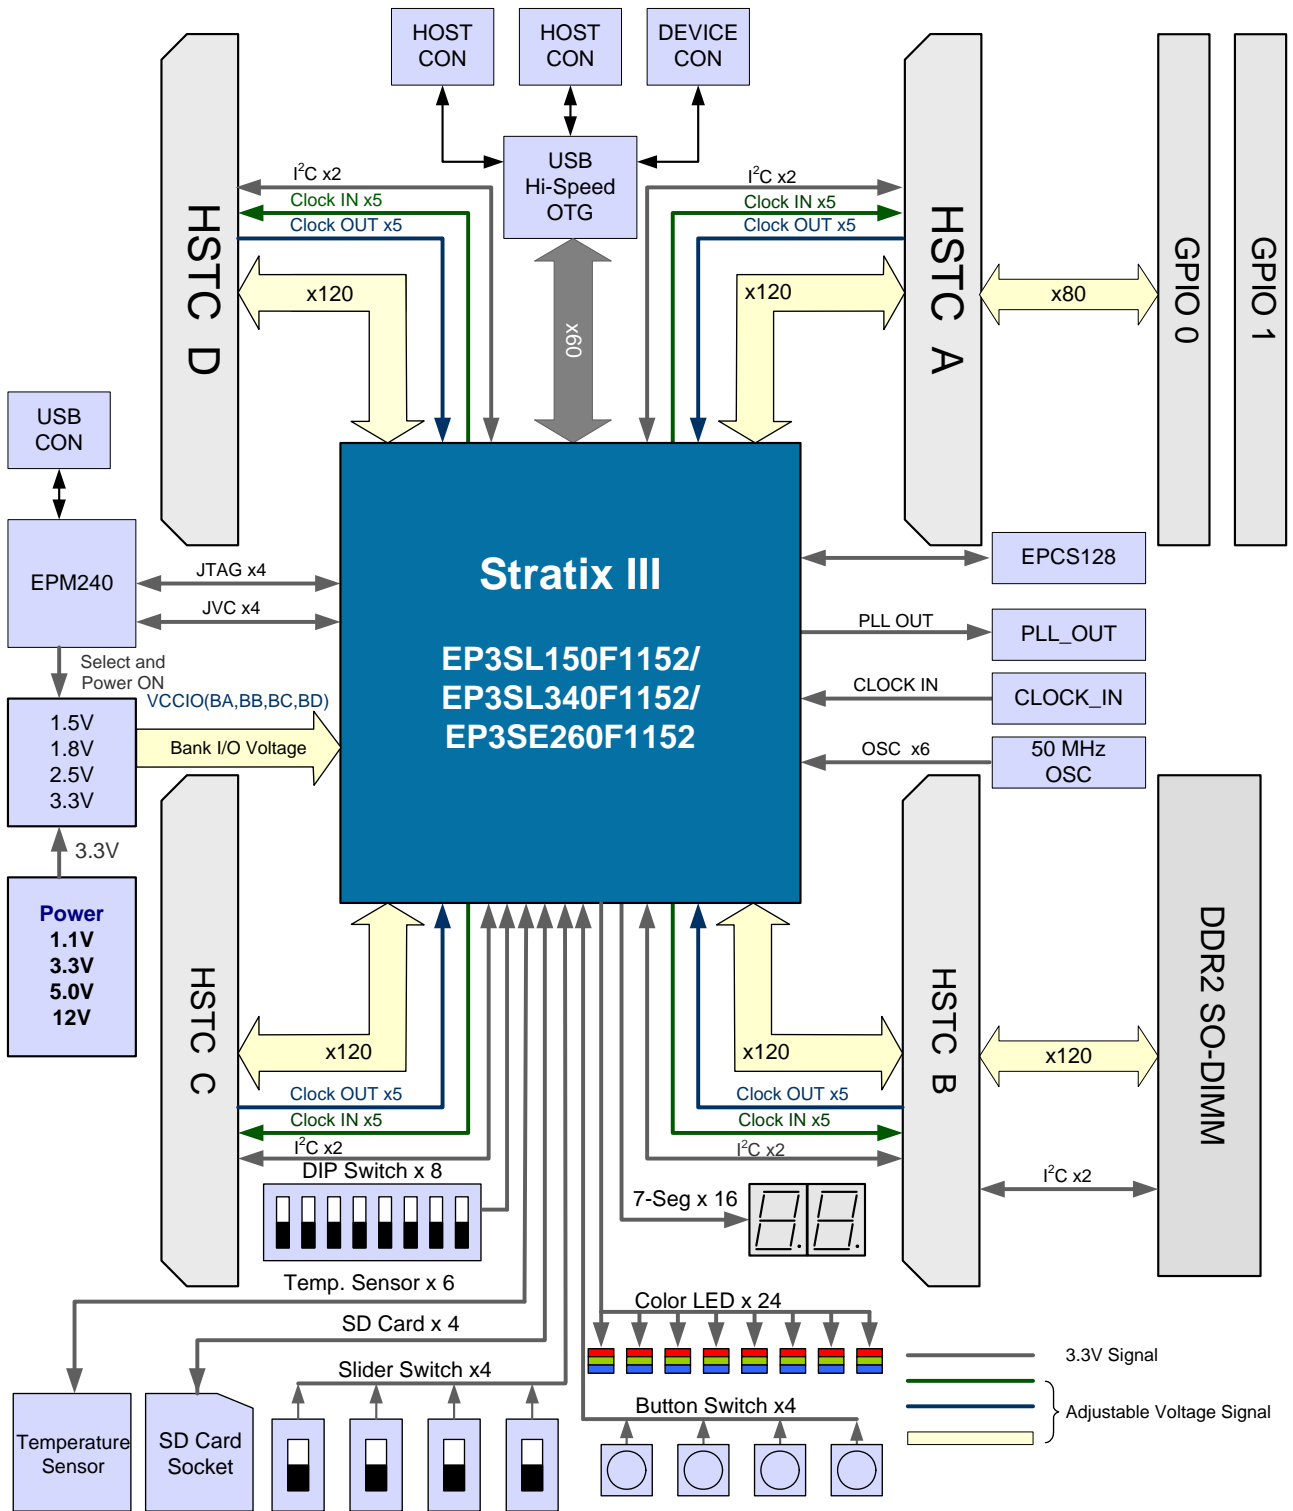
HOST CON

HOST CON

DEVICE CON

USB Hi-Speed OTG

HSTC D

HSTC A

GPIO 0

GPIO 1

$I^2C$ x2
Clock IN x5
Clock OUT x5

$I^2C$ x2
Clock IN x5
Clock OUT x5

x120

x60

x120

x80

USB CON

EPM240

JTAG x4

JVC x4

Select and Power ON

VCCIO(BA,BB,BC,BD)

1.5V
1.8V
2.5V
3.3V

Bank I/O Voltage

3.3V

Power
1.1V
3.3V
5.0V
12V

Stratix III

EP3SL150F1152/
EP3SL340F1152/
EP3SE260F1152

EPCS128

PLL OUT

PLL_OUT

CLOCK IN

CLOCK_IN

OSC x6

50 MHz OSC

HSTC C

HSTC B

DDR2 SO-DIMM

x120

x120

x120

Clock OUT x5
Clock IN x5
$I^2C$ x2

Clock OUT x5
Clock IN x5
$I^2C$ x2

$I^2C$ x2

DIP Switch x 8

7-Seg x 16

Temp. Sensor x 6

Color LED x 24

SD Card x 4

Slider Switch x4

Button Switch x4

Temperature Sensor

SD Card Socket

3.3V Signal

Adjustable Voltage Signal